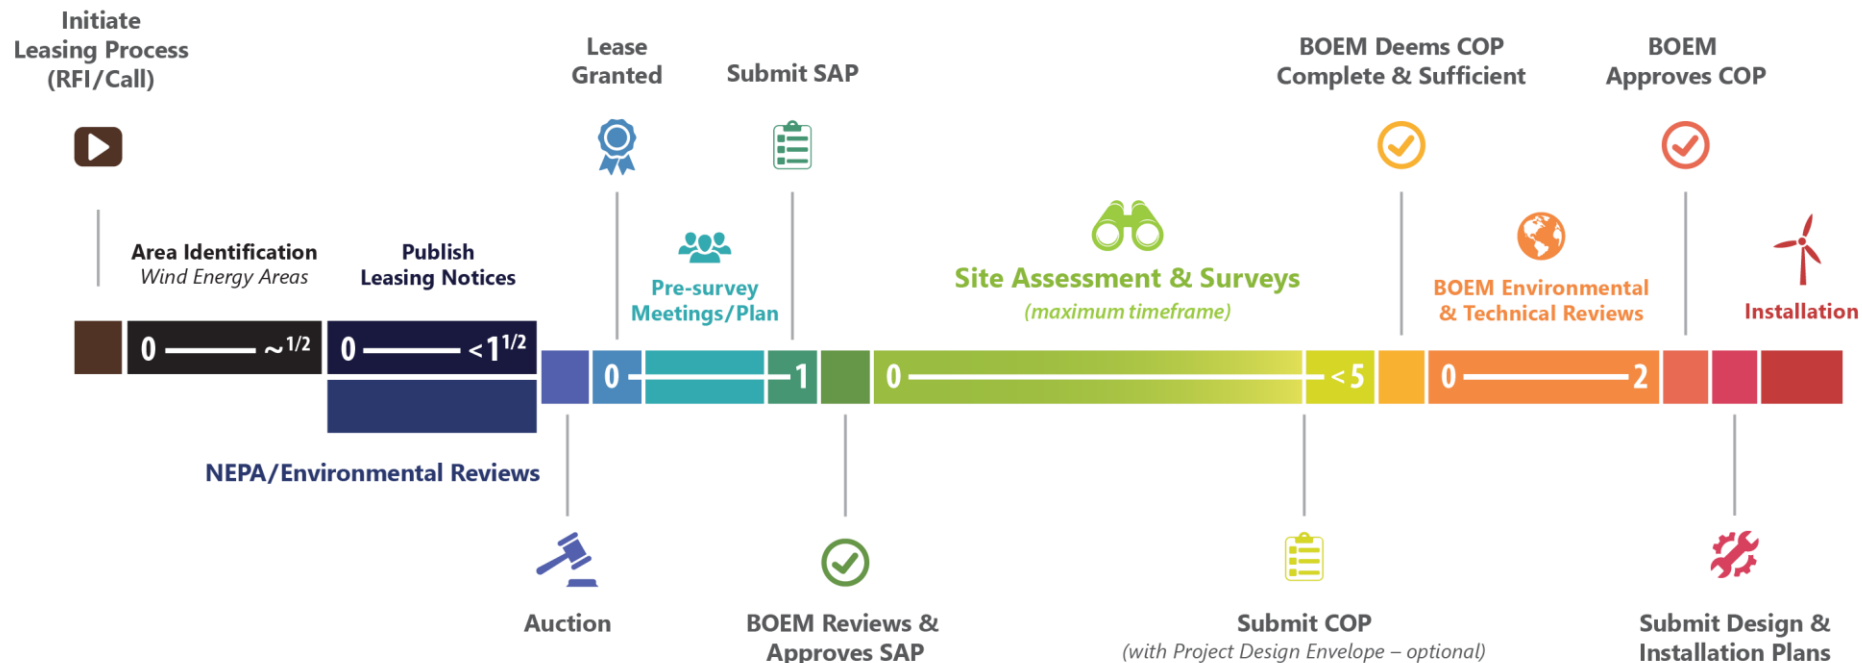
Initiate Leasing Process (RFI/Call)

Lease Granted

Submit SAP

BOEM Deems COP Complete & Sufficient

BOEM Approves COP

Area Identification
*Wind Energy Areas*

Publish Leasing Notices

Pre-survey Meetings/Plan

Site Assessment & Surveys
*(maximum timeframe)*

BOEM Environmental & Technical Reviews

Installation

0 ——— ~$^{1/2}$

0 ——— <$1^{1/2}$

0 ——— 1

0 ——— <5

0 ——— 2

NEPA/Environmental Reviews

Auction

BOEM Reviews & Approves SAP

Submit COP
*(with Project Design Envelope – optional)*

Submit Design & Installation Plans